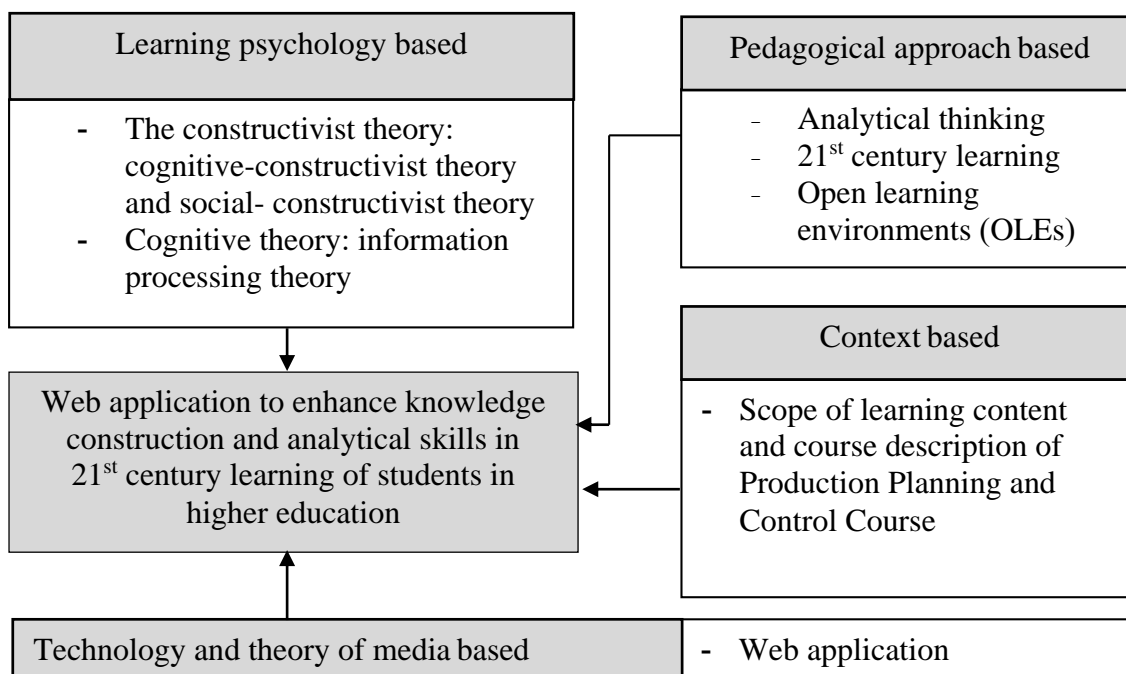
Learning psychology based

- The constructivist theory: cognitive-constructivist theory and social- constructivist theory
- Cognitive theory: information processing theory

Pedagogical approach based

- Analytical thinking
- $21^{st}$ century learning
- Open learning environments (OLEs)

Context based

- Scope of learning content and course description of Production Planning and Control Course

Web application to enhance knowledge construction and analytical skills in $21^{st}$ century learning of students in higher education

Technology and theory of media based

- Web application